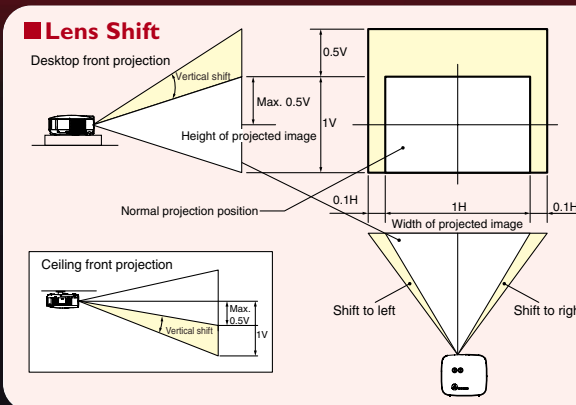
Lens Shift

Desktop front projection

Vertical shift

Max. 0.5V

Height of projected image

1V

0.5V

1V

Normal projection position

0.1H

1H

0.1H

Width of projected image

Shift to left

Shift to righ

Ceiling front projection

Max. 0.5V

Vertical shift

1V